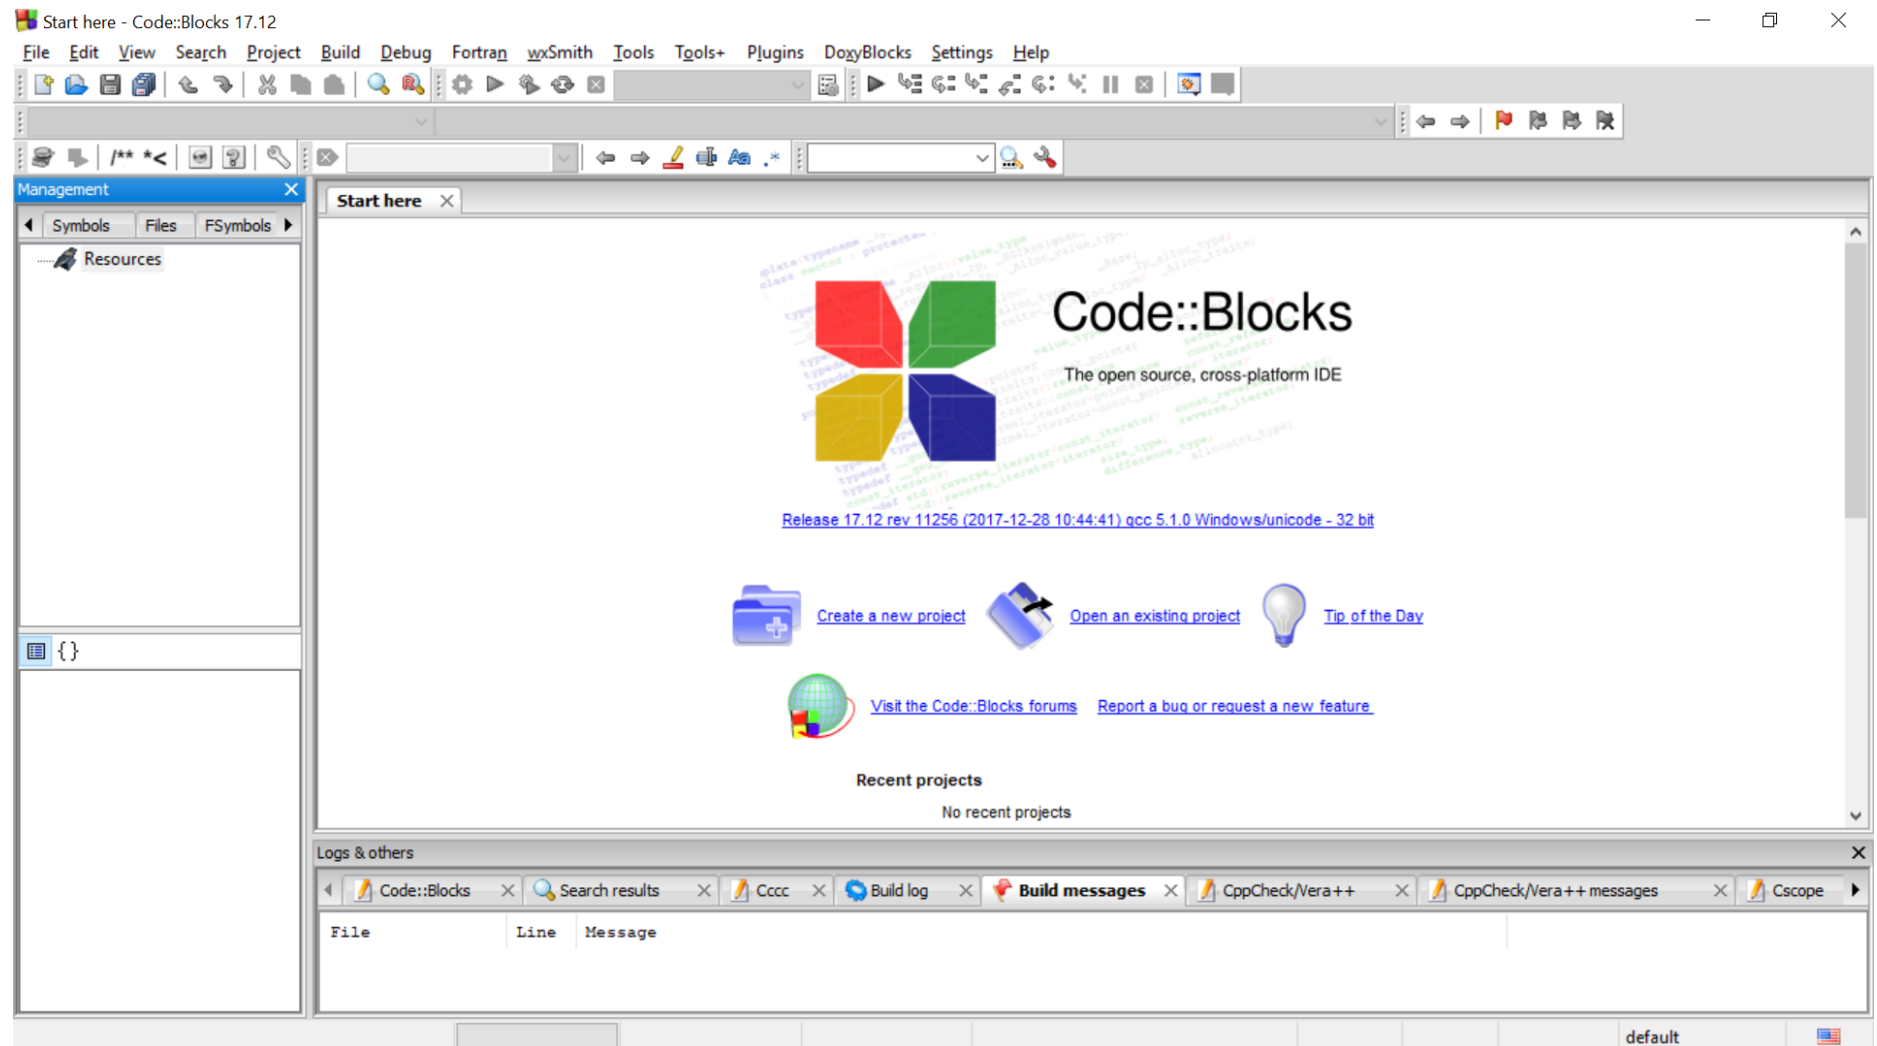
Start here - Code::Blocks 17.12

File Edit View Search Project Build Debug Fortran wxSmith Tools Tools+ Plugins DoxyBlocks Settings Help

/** *<

Management

Symbols Files FSymbols

Resources

{}

Start here

Code::Blocks

The open source, cross-platform IDE

Release 17.12 rev 11256 (2017-12-28 10:44:41) gcc 5.1.0 Windows/unicode - 32 bit

Create a new project Open an existing project Tip of the Day

Visit the Code::Blocks forums Report a bug or request a new feature

Recent projects

No recent projects

Logs & others

Code::Blocks Search results Cccc Build log Build messages CppCheck/Vera++ CppCheck/Vera++ messages Cscope

| File | Line | Message |
|---|---|---|

default